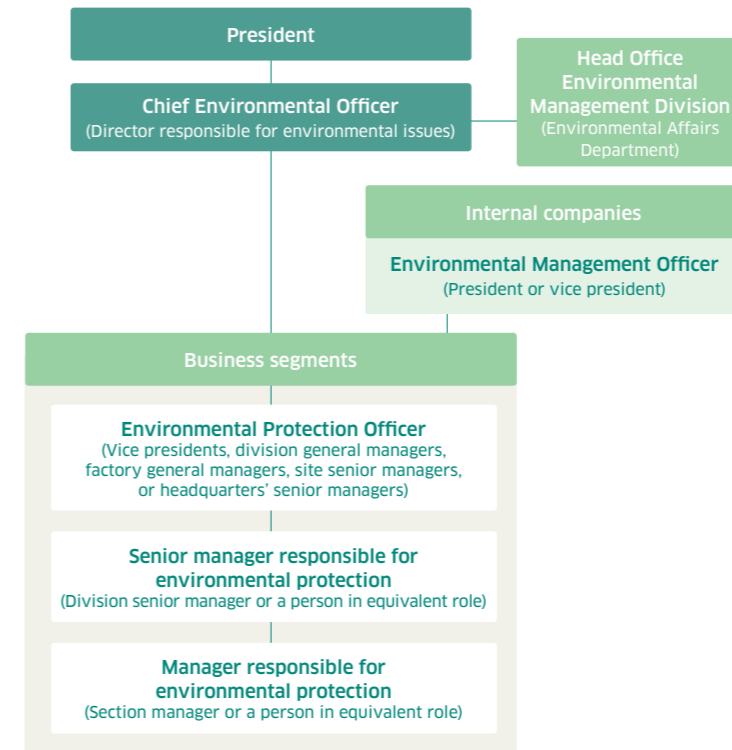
President

Chief Environmental Officer
(Director responsible for environmental issues)

Head Office Environmental Management Division
(Environmental Affairs Department)

Internal companies

Environmental Management Officer
(President or vice president)

Business segments

Environmental Protection Officer
(Vice presidents, division general managers, factory general managers, site senior managers, or headquarters' senior managers)

Senior manager responsible for environmental protection
(Division senior manager or a person in equivalent role)

Manager responsible for environmental protection
(Section manager or a person in equivalent role)